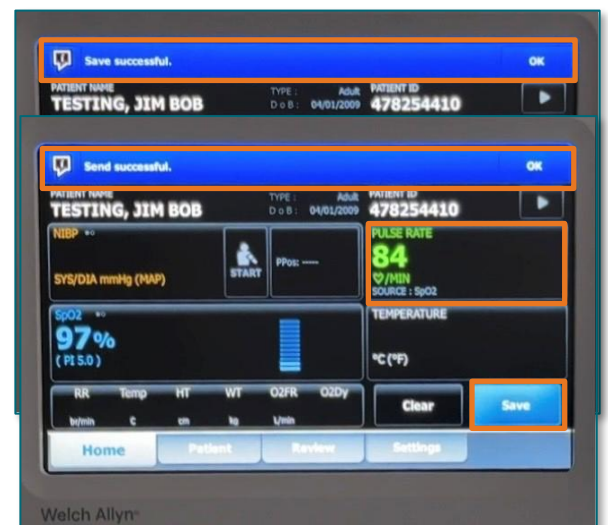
Save successful. OK

PATIENT NAME
TESTING, JIM BOB
TYPE : Adult
DoB : 04/01/2009
PATIENT ID
478254410

Send successful. OK

PATIENT NAME
TESTING, JIM BOB
TYPE : Adult
DoB : 04/01/2009
PATIENT ID
478254410

NIBP
SYS/DIA mmHg (MAP)
START
PPos: -----

PULSE RATE
84
♡/MIN
SOURCE : SpO2

SpO2
97%
( PI 5.0 )

TEMPERATURE
°C (°F)

RR br/min
Temp C
HT cm
WT kg
O2FR L/min
O2Dy

Clear
Save

Home
Patient
Review
Settings

Welch Allyn